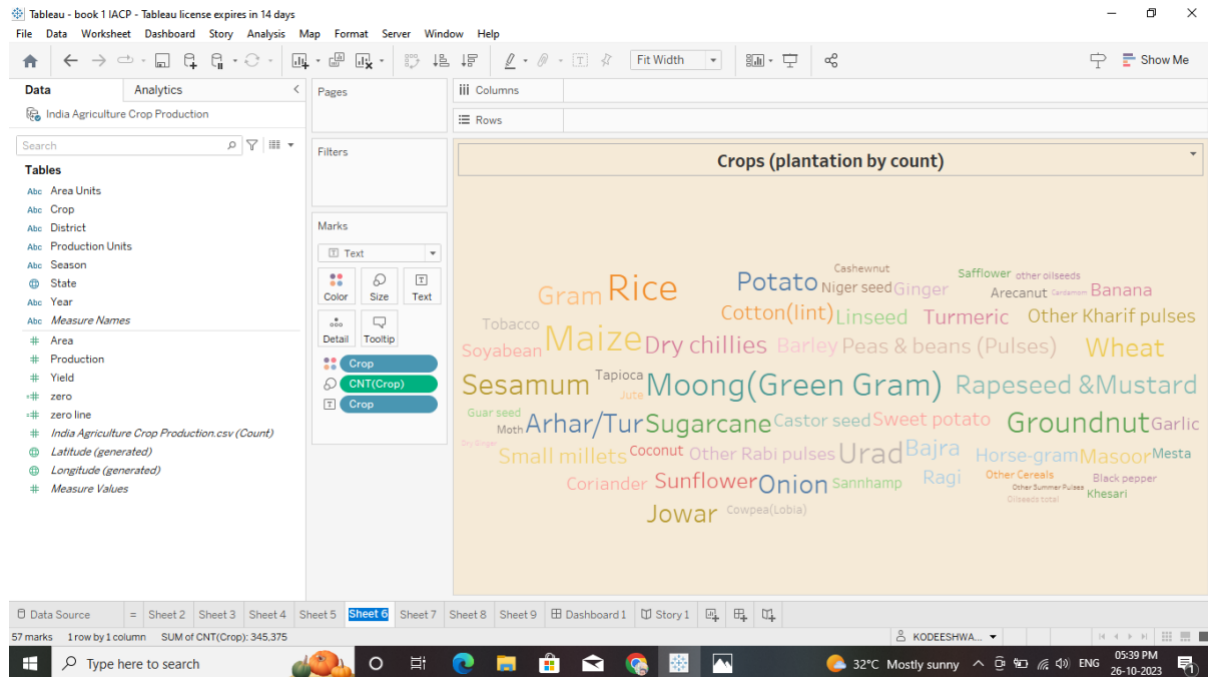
Tableau - book 1 IACP - Tableau license expires in 14 days

File Data Worksheet Dashboard Story Analysis Map Format Server Window Help

Fit Width

Show Me

Data Analytics

India Agriculture Crop Production

Search

Tables

Abc Area Units
Abc Crop
Abc District
Abc Production Units
Abc Season
State
Abc Year
Abc Measure Names
Area
Production
Yield
zero
zero line
India Agriculture Crop Production.csv (Count)
Latitude (generated)
Longitude (generated)
Measure Values

Pages

Columns

Rows

Filters

Marks

Text

Color Size Text

Detail Tooltip

Crop
CNT(Crop)
Crop

Crops (plantation by count)

Cashewnut Safflower other oilseeds
Gram Rice Potato Niger seed Ginger Arecanut Cardamom Banana
Cotton(lint) Linseed Turmeric Other Kharif pulses
Tobacco
Soyabean Maize Dry chillies Barley Peas & beans (Pulses) Wheat
Tapioca
Sesamum Jute Moong(Green Gram) Rapeseed &Mustard
Guar seed
Moth Arhar/Tur Sugarcane Castor seed Sweet potato Groundnut Garlic
Dry Ginger
Small millets Coconut Other Rabi pulses Urad Bajra Horse-gram Masoor Mesta
Other Cereals Black pepper
Coriander Sunflower Onion Sannhamp Ragi Other Summer Pulses Khesari
Oilseeds total
Jowar Cowpea(Lobia)

Data Source Sheet 2 Sheet 3 Sheet 4 Sheet 5 Sheet 6 Sheet 7 Sheet 8 Sheet 9 Dashboard 1 Story 1

57 marks 1 row by 1 column SUM of CNT(Crop): 345,375

KODEESHWA...

Type here to search

32°C Mostly sunny ENG 05:39 PM 26-10-2023